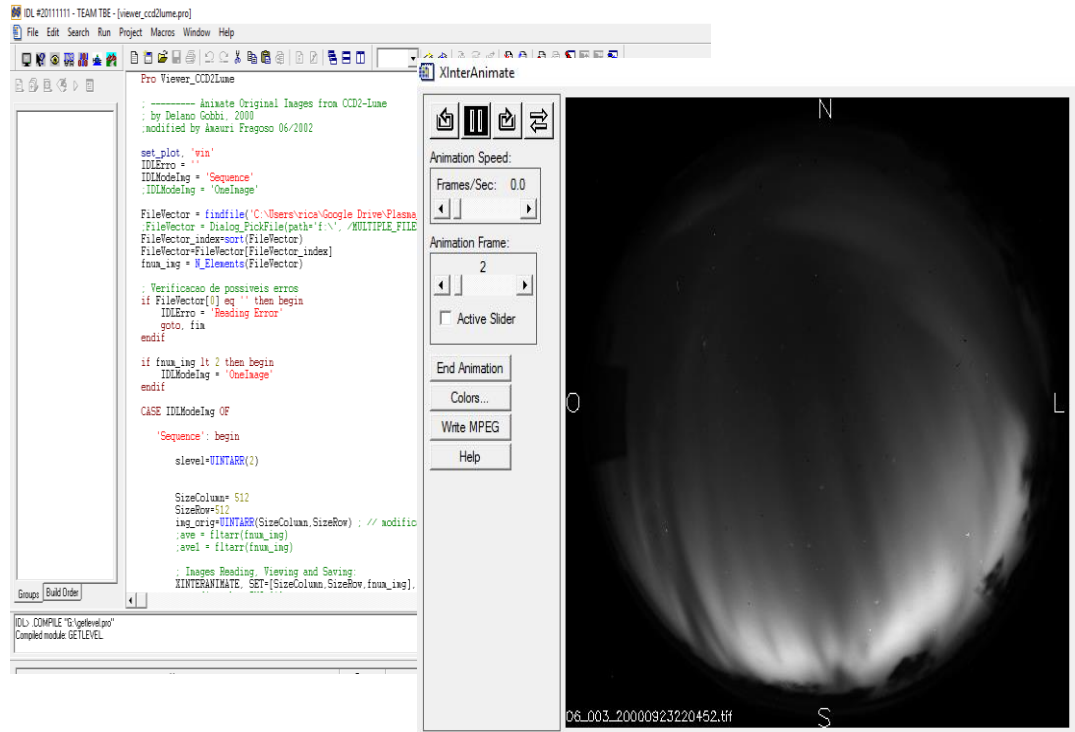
IDL #20111111 - TEAM TBE - [viewer_ccd2lume.pro]

File Edit Search Run Project Macros Window Help

Pro Viewer_CCD2Lume

; --------- Animate Original Images from CCD2-Lume
; by Delano Gobbi, 2000
;modified by Amauri Fragoso 06/2002

set_plot, 'win'
IDLErro = ''
IDLModeImg = 'Sequence'
;IDLModeImg = 'OneImage'

FileVector = findfile('C:\Users\rica\Google Drive\Plasma
;FileVector = Dialog_PickFile(path='f:\', /MULTIPLE_FILE
FileVector_index=sort(FileVector)
FileVector=FileVector[FileVector_index]
fnum_img = N_Elements(FileVector)

; Verificacao de possiveis erros
if FileVector[0] eq '' then begin
IDLErro = 'Reading Error'
goto, fim
endif

if fnum_img lt 2 then begin
IDLModeImg = 'OneImage'
endif

CASE IDLModeImg OF

'Sequence': begin

slevel=UINTARR(2)

SizeColumn= 512
SizeRow=512
img_orig=UINTARR(SizeColumn,SizeRow) ; // modific
;ave = fltarr(fnum_img)
;ave1 = fltarr(fnum_img)

; Images Reading, Viewing and Saving:
XINTERANIMATE, SET=[SizeColumn,SizeRow,fnum_img],

Groups Build Order

IDL> .COMPILE "G:\getlevel.pro"
Compiled module: GETLEVEL.

XInterAnimate

Animation Speed:
Frames/Sec: 0.0

Animation Frame:
2

Active Slider

End Animation
Colors...
Write MPEG
Help

N
O
L
S

06_003_20000923220452.tif